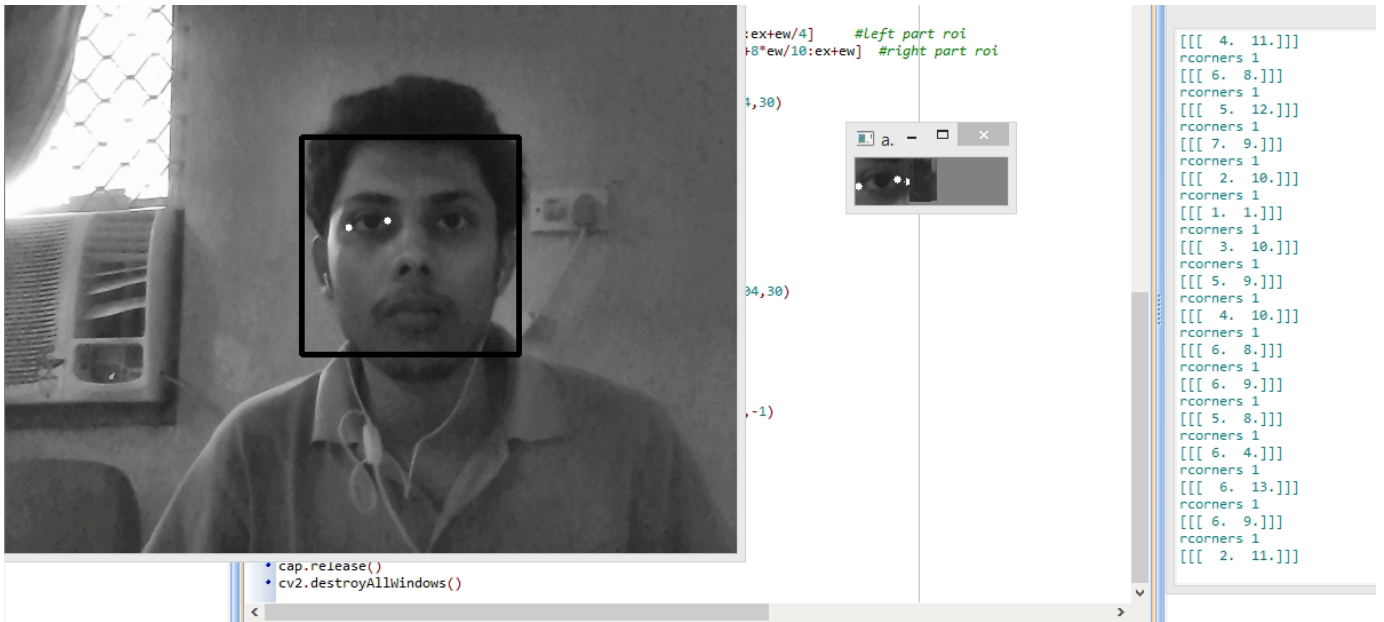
:ex+ew/4]     #left part roi
+8*ew/10:ex+ew]  #right part roi

4,30)

04,30)

,-1)

cap.release()
cv2.destroyAllWindows()

a.

[[[ 4.  11.]]]
rcorners 1
[[[ 6.  8.]]]
rcorners 1
[[[ 5.  12.]]]
rcorners 1
[[[ 7.  9.]]]
rcorners 1
[[[ 2.  10.]]]
rcorners 1
[[[ 1.  1.]]]
rcorners 1
[[[ 3.  10.]]]
rcorners 1
[[[ 5.  9.]]]
rcorners 1
[[[ 4.  10.]]]
rcorners 1
[[[ 6.  8.]]]
rcorners 1
[[[ 6.  9.]]]
rcorners 1
[[[ 5.  8.]]]
rcorners 1
[[[ 6.  4.]]]
rcorners 1
[[[ 6.  13.]]]
rcorners 1
[[[ 6.  9.]]]
rcorners 1
[[[ 2.  11.]]]